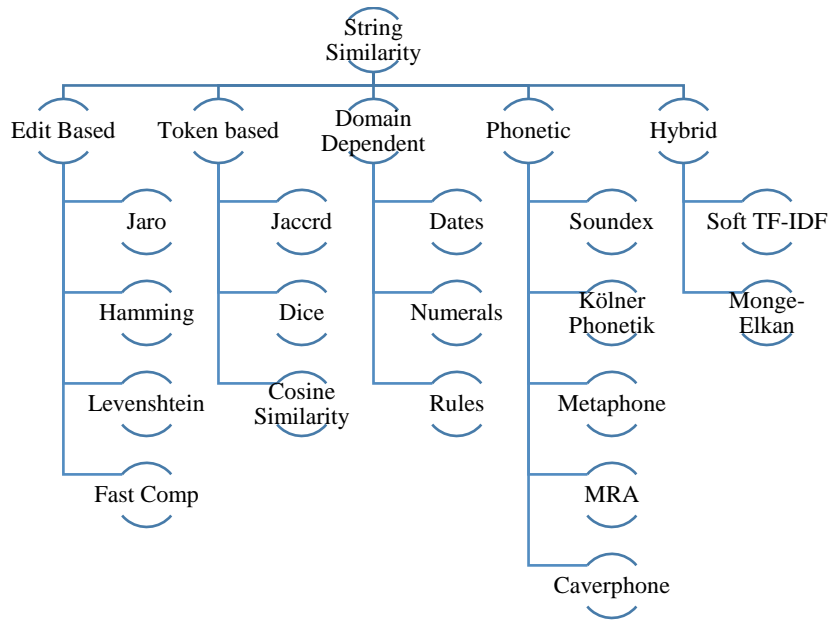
String Similarity

Edit Based
Jaro
Hamming
Levenshtein
Fast Comp

Token based
Jaccrd
Dice
Cosine Similarity

Domain Dependent
Dates
Numerals
Rules

Phonetic
Soundex
Kölner Phonetik
Metaphone
MRA
Caverphone

Hybrid
Soft TF-IDF
Monge-Elkan